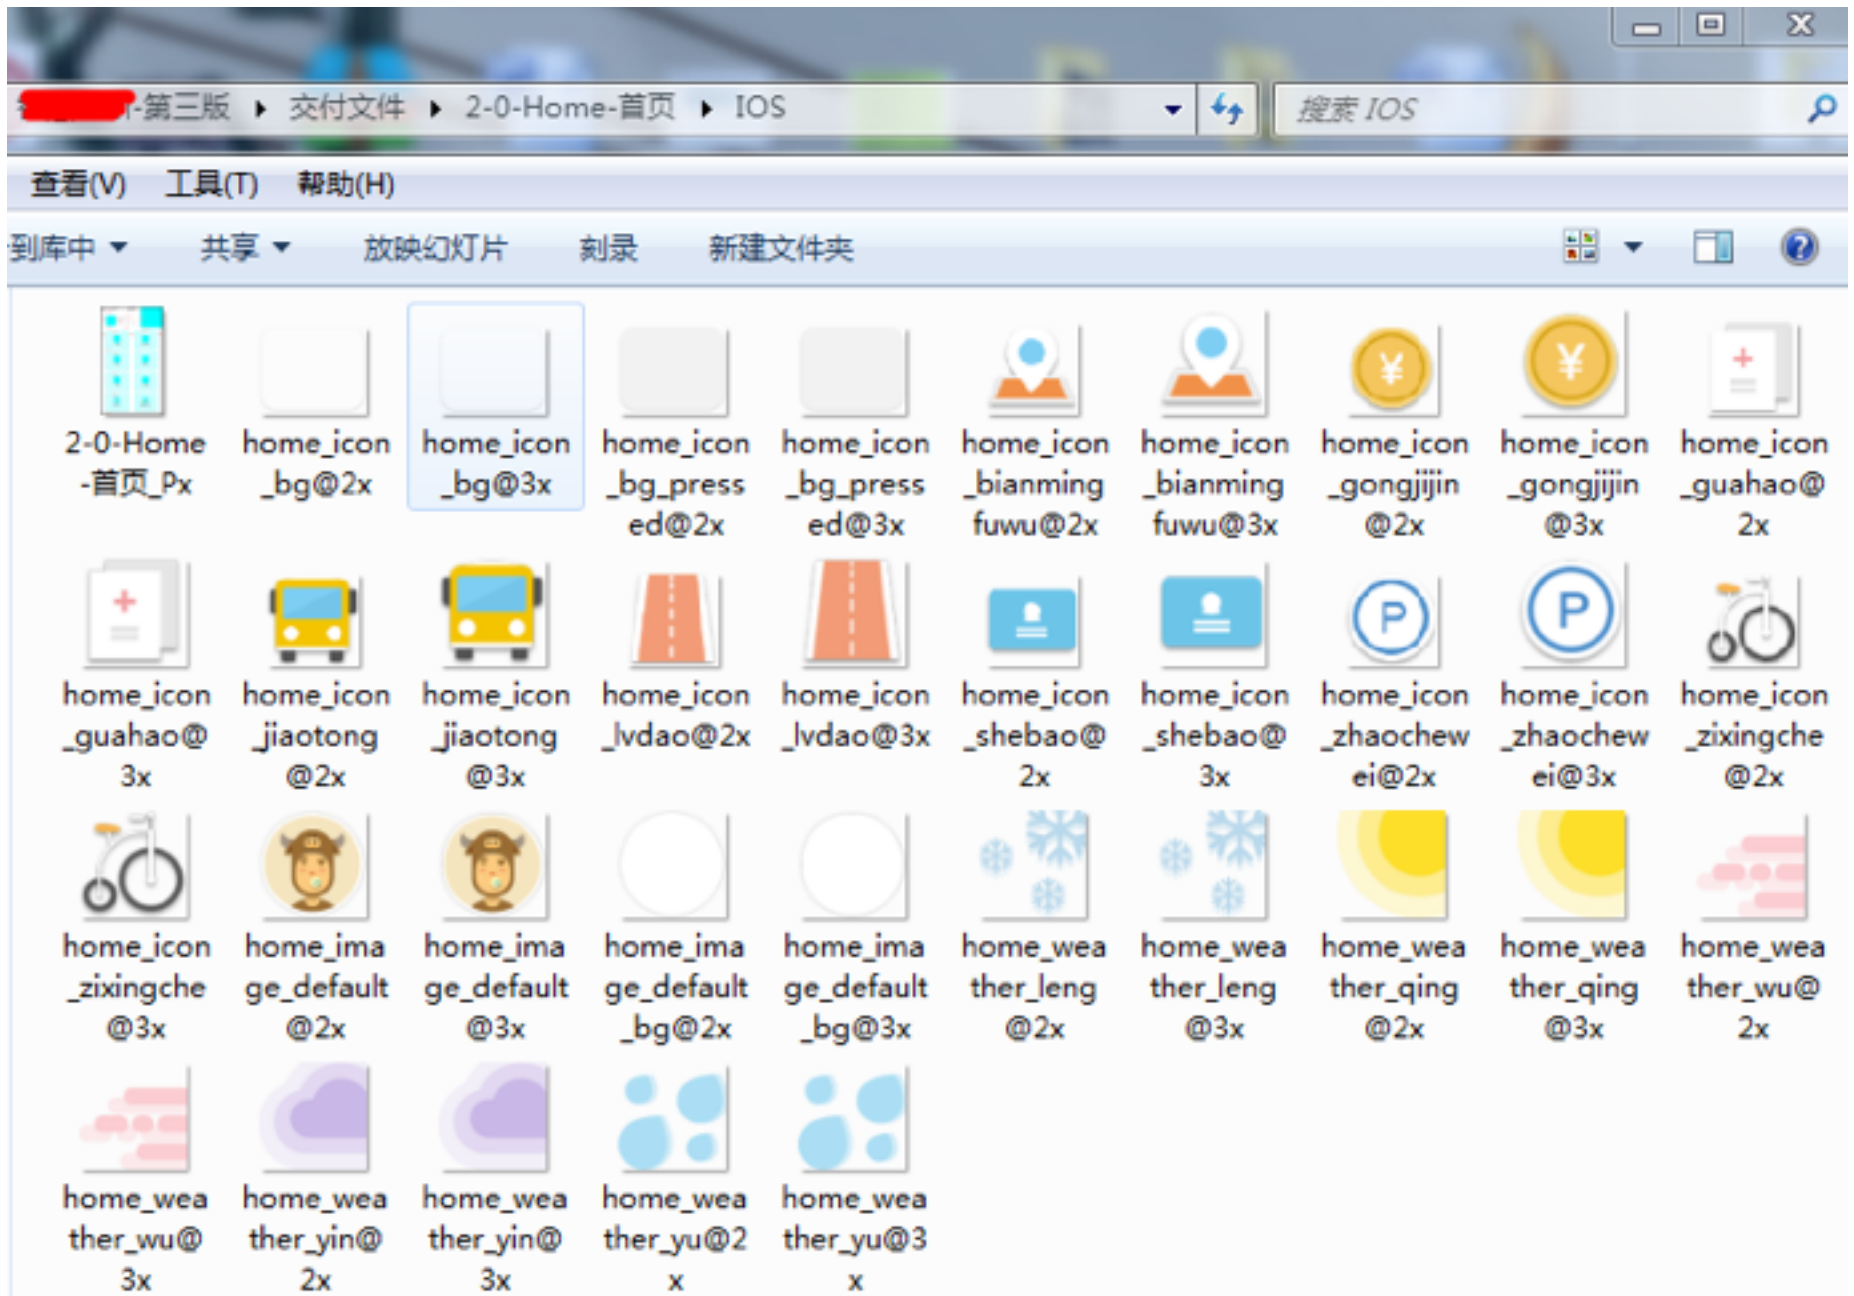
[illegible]-第三版 ▸ 交付文件 ▸ 2-0-Home-首页 ▸ IOS

搜索 IOS

查看(V) 工具(T) 帮助(H)

到库中 ▾ 共享 ▾ 放映幻灯片 刻录 新建文件夹

2-0-Home-首页_Px
home_icon_bg@2x
home_icon_bg@3x
home_icon_bg_pressed@2x
home_icon_bg_pressed@3x
home_icon_bianmingfuwu@2x
home_icon_bianmingfuwu@3x
home_icon_gongjijin@2x
home_icon_gongjijin@3x
home_icon_guahao@2x

home_icon_guahao@3x
home_icon_jiaotong@2x
home_icon_jiaotong@3x
home_icon_lvdao@2x
home_icon_lvdao@3x
home_icon_shebao@2x
home_icon_shebao@3x
home_icon_zhaochewei@2x
home_icon_zhaochewei@3x
home_icon_zixingche@2x

home_icon_zixingche@3x
home_image_default@2x
home_image_default@3x
home_image_default_bg@2x
home_image_default_bg@3x
home_weather_leng@2x
home_weather_leng@3x
home_weather_qing@2x
home_weather_qing@3x
home_weather_wu@2x

home_weather_wu@3x
home_weather_yin@2x
home_weather_yin@3x
home_weather_yu@2x
home_weather_yu@3x